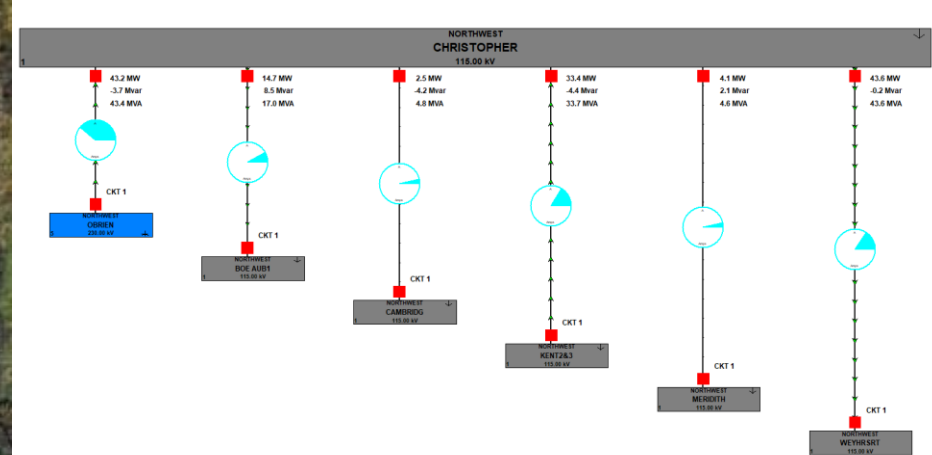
NORTHWEST
CHRISTOPHER
115.00 kV

43.2 MW
-3.7 Mvar
43.4 MVA

14.7 MW
8.5 Mvar
17.0 MVA

2.5 MW
-4.2 Mvar
4.8 MVA

33.4 MW
-4.4 Mvar
33.7 MVA

4.1 MW
2.1 Mvar
4.6 MVA

43.6 MW
-0.2 Mvar
43.6 MVA

CKT 1
NORTHWEST
OBRIEN
230.00 kV

CKT 1
NORTHWEST
BOE AUB1
115.00 kV

CKT 1
NORTHWEST
CAMBRIDG
115.00 kV

CKT 1
NORTHWEST
KENT2&3
115.00 kV

CKT 1
NORTHWEST
MERIDITH
115.00 kV

CKT 1
NORTHWEST
WEYHRSRT
115.00 kV